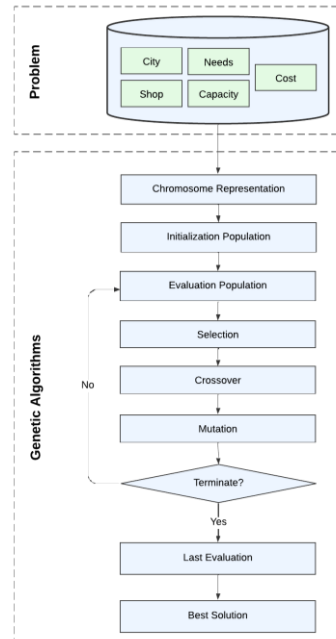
Problem

City
Needs
Cost
Shop
Capacity

Genetic Algorithms

Chromosome Representation
Initialization Population
Evaluation Population
Selection
Crossover
Mutation
Terminate?
No
Yes
Last Evaluation
Best Solution